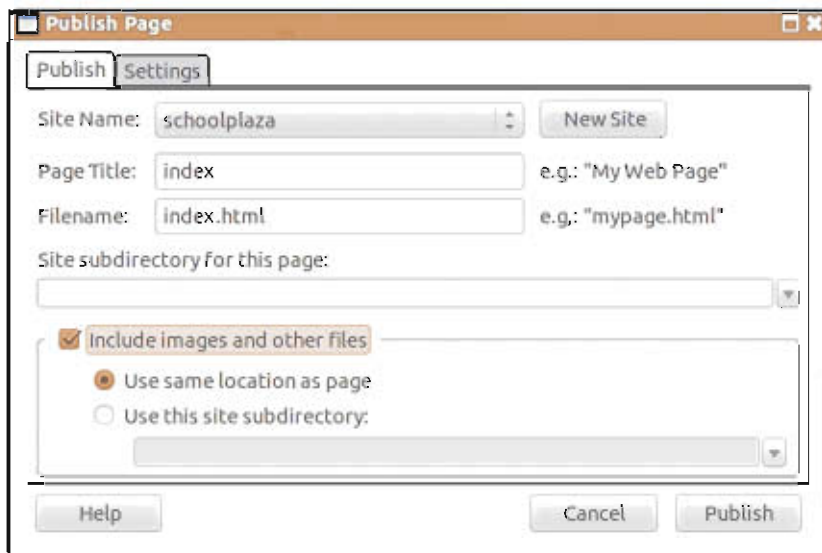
Publish Page

Publish Settings

Site Name: schoolplaza New Site

Page Title: index e.g.: "My Web Page"

Filename: index.html e.g.: "mypage.html"

Site subdirectory for this page:

Include images and other files

Use same location as page

Use this site subdirectory:

Help Cancel Publish